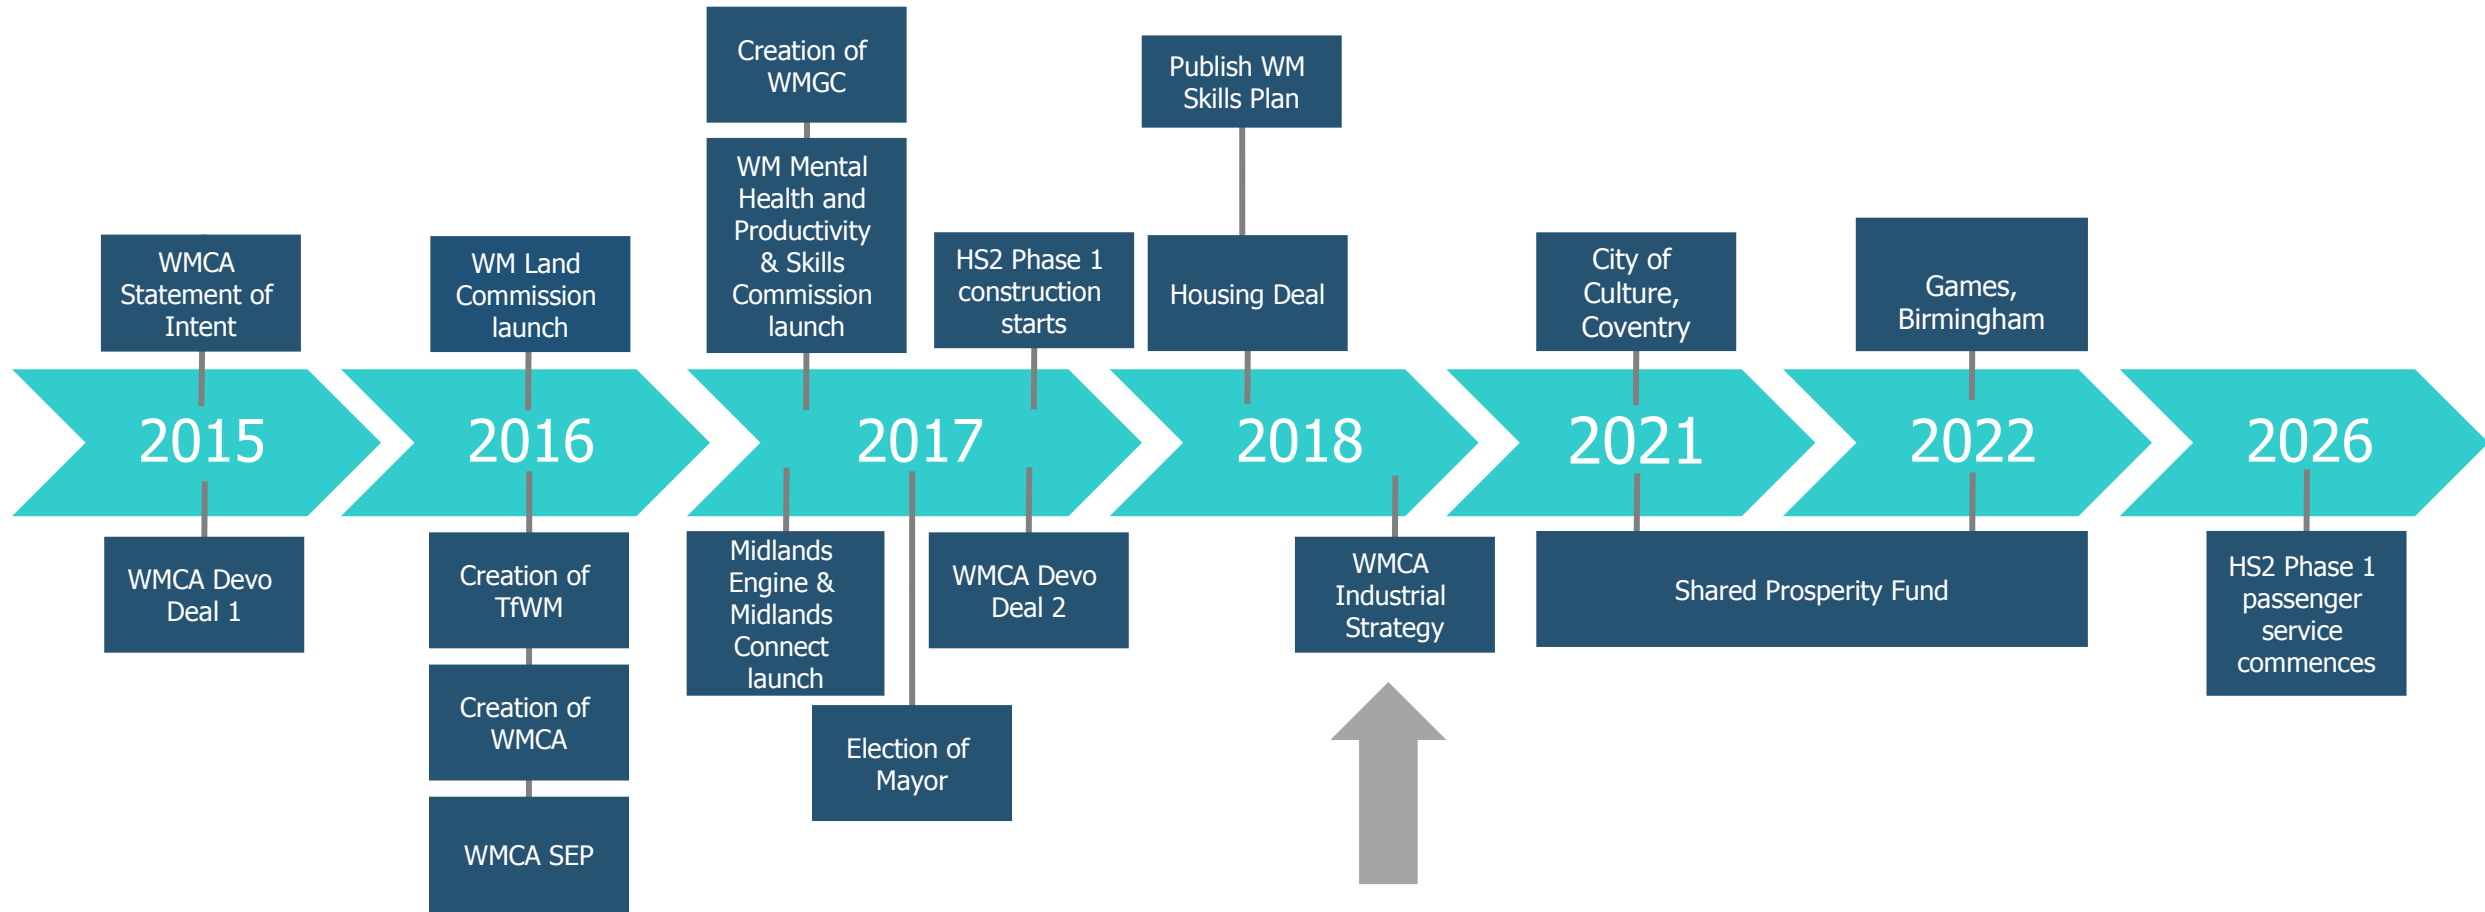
Creation of WMGC

Publish WM Skills Plan

WMCA Statement of Intent

WM Land Commission launch

WM Mental Health and Productivity & Skills Commission launch

HS2 Phase 1 construction starts

Housing Deal

City of Culture, Coventry

Games, Birmingham

2015

2016

2017

2018

2021

2022

2026

WMCA Devo Deal 1

Creation of TfWM

Creation of WMCA

WMCA SEP

Midlands Engine & Midlands Connect launch

Election of Mayor

WMCA Devo Deal 2

WMCA Industrial Strategy

Shared Prosperity Fund

HS2 Phase 1 passenger service commences